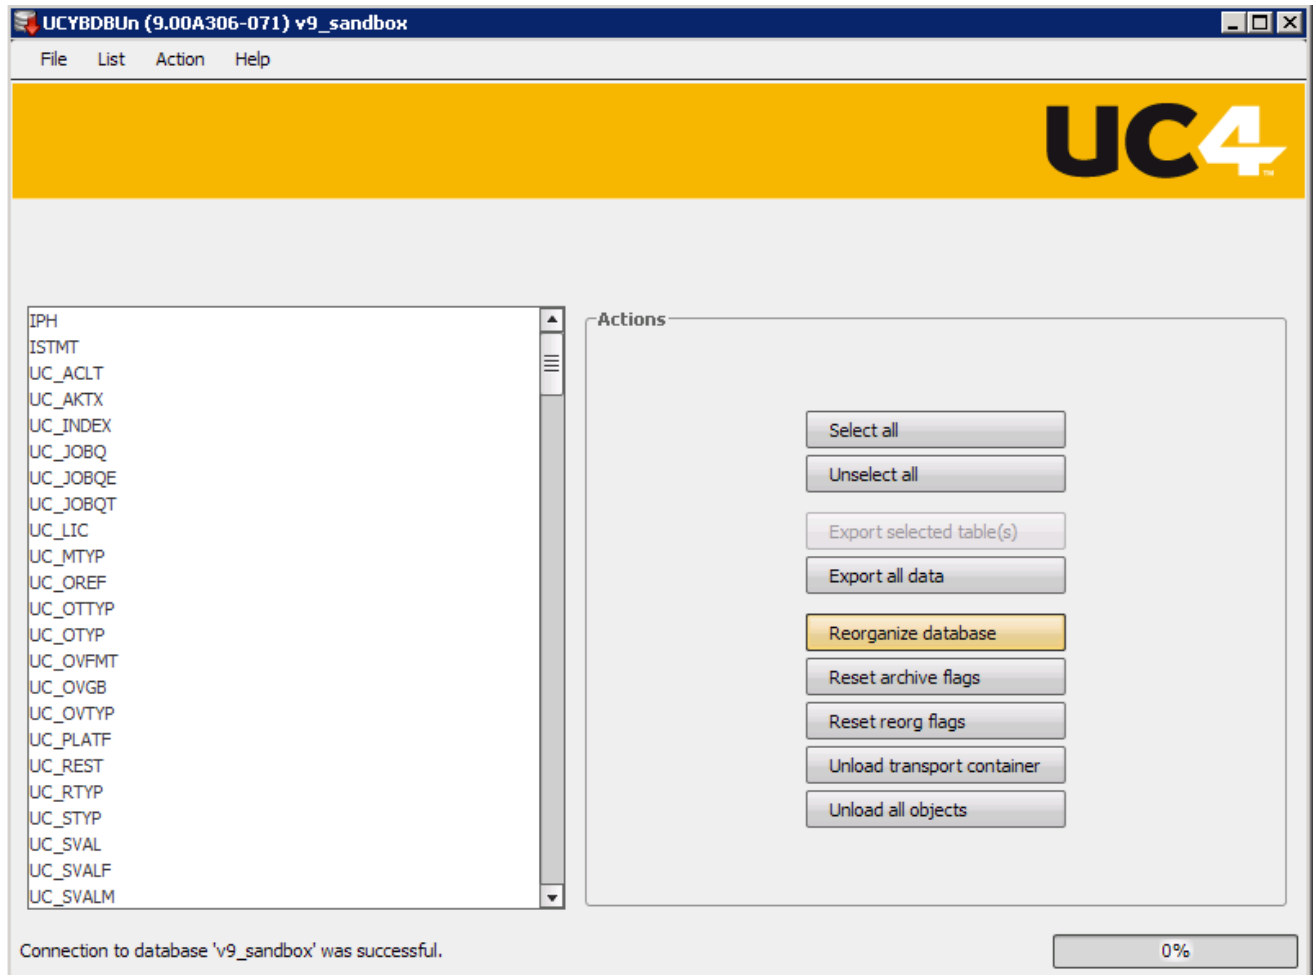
UCYBDBUn (9.00A306-071) v9_sandbox

File List Action Help

UC4

IPH
ISTMT
UC_ACLT
UC_AKTX
UC_INDEX
UC_JOBQ
UC_JOBQE
UC_JOBQT
UC_LIC
UC_MTYP
UC_OREF
UC_OTTYP
UC_OTYP
UC_OVFMT
UC_OVGB
UC_OVTYP
UC_PLATF
UC_REST
UC_RTYP
UC_STYP
UC_SVAL
UC_SVALF
UC_SVALM

Actions

Select all
Unselect all
Export selected table(s)
Export all data
Reorganize database
Reset archive flags
Reset reorg flags
Unload transport container
Unload all objects

Connection to database 'v9_sandbox' was successful.

0%